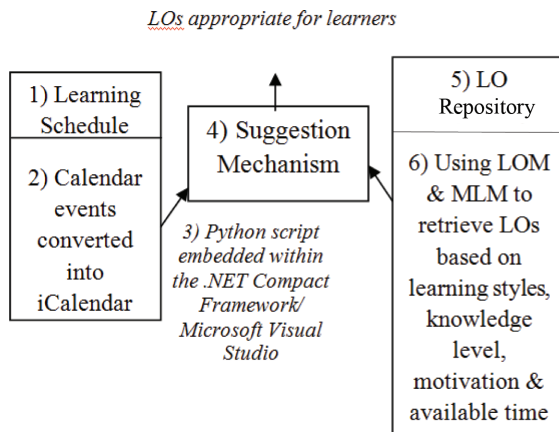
LOs appropriate for learners

1) Learning Schedule

2) Calendar events converted into iCalendar

4) Suggestion Mechanism

3) Python script embedded within the .NET Compact Framework/ Microsoft Visual Studio

5) LO Repository

6) Using LOM & MLM to retrieve LOs based on learning styles, knowledge level, motivation & available time